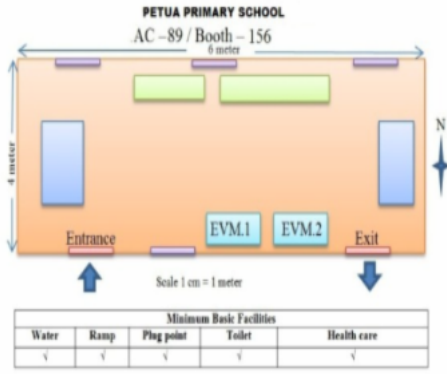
PETUA PRIMARY SCHOOL

AC –89 / Booth – 156

6 meter

4 meter

N

Entrance

EVM.1

EVM.2

Exit

Scale 1 cm = 1 meter

| Minimum Basic Facilities | | | | |
|---|---|---|---|---|
| Water | Ramp | Plug point | Toilet | Health care |
| √ | √ | √ | √ | √ |